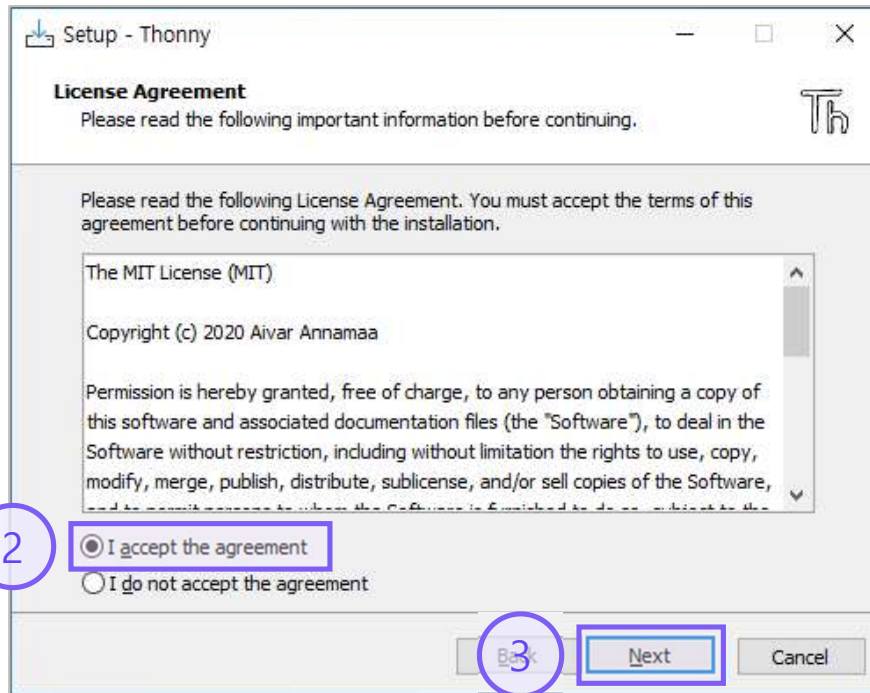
Setup - Thonny

License Agreement
Please read the following important information before continuing.

Th

Please read the following License Agreement. You must accept the terms of this agreement before continuing with the installation.

The MIT License (MIT)

Copyright (c) 2020 Aivar Annamaa

Permission is hereby granted, free of charge, to any person obtaining a copy of this software and associated documentation files (the "Software"), to deal in the Software without restriction, including without limitation the rights to use, copy, modify, merge, publish, distribute, sublicense, and/or sell copies of the Software, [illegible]

2

I accept the agreement

I do not accept the agreement

Back

3

Next

Cancel